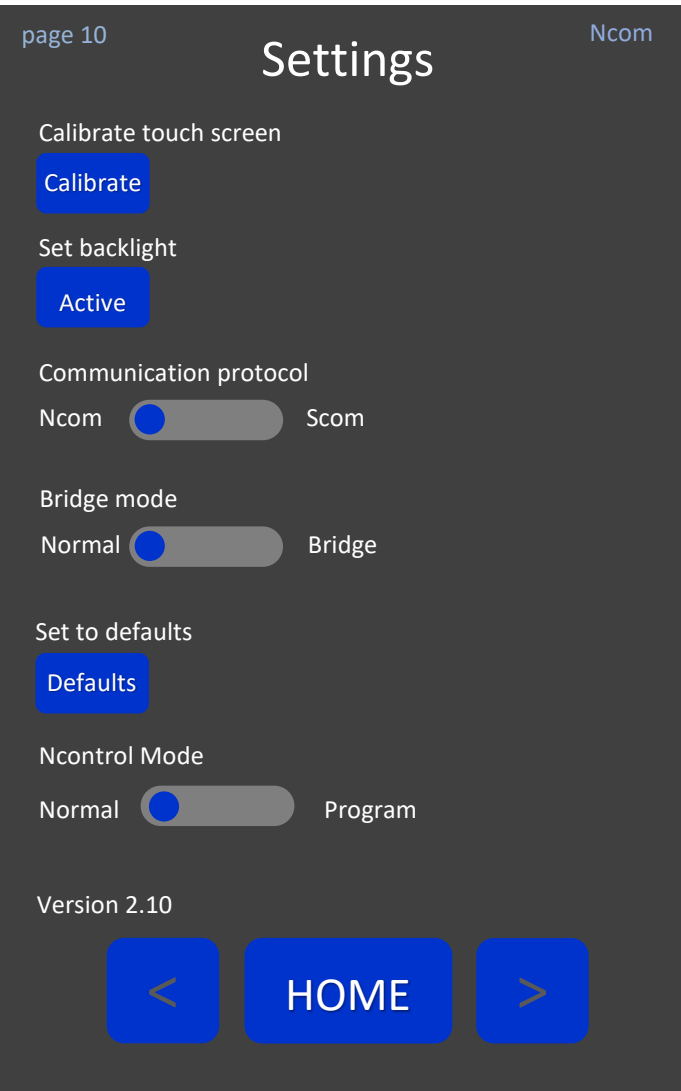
page 10

Settings

Ncom

Calibrate touch screen

Calibrate

Set backlight

Active

Communication protocol

Ncom Scom

Bridge mode

Normal Bridge

Set to defaults

Defaults

Ncontrol Mode

Normal Program

Version 2.10

<

HOME

>